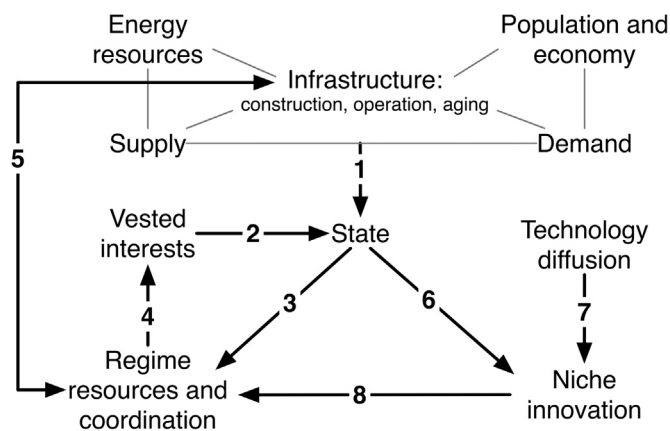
Energy resources

Population and economy

Infrastructure:
construction, operation, aging

Supply

Demand

5

1

Vested interests

2

State

Technology diffusion

3

6

4

7

Regime resources and coordination

8

Niche innovation